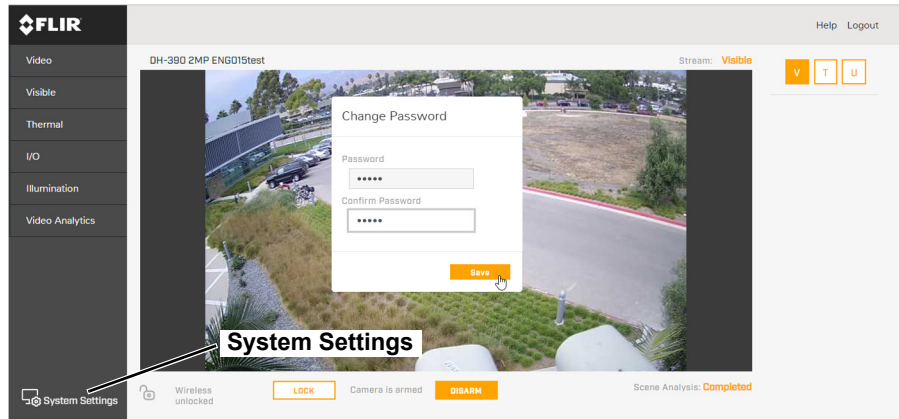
FLIR

Help Logout

Video
Visible
Thermal
I/O
Illumination
Video Analytics

DH-390 2MP ENG015test

Stream: Visible

V T U

Change Password

Password
•••••
Confirm Password
•••••

Save

System Settings

System Settings

Wireless unlocked

LOCK

Camera is armed

DISARM

Scene Analysis: Completed